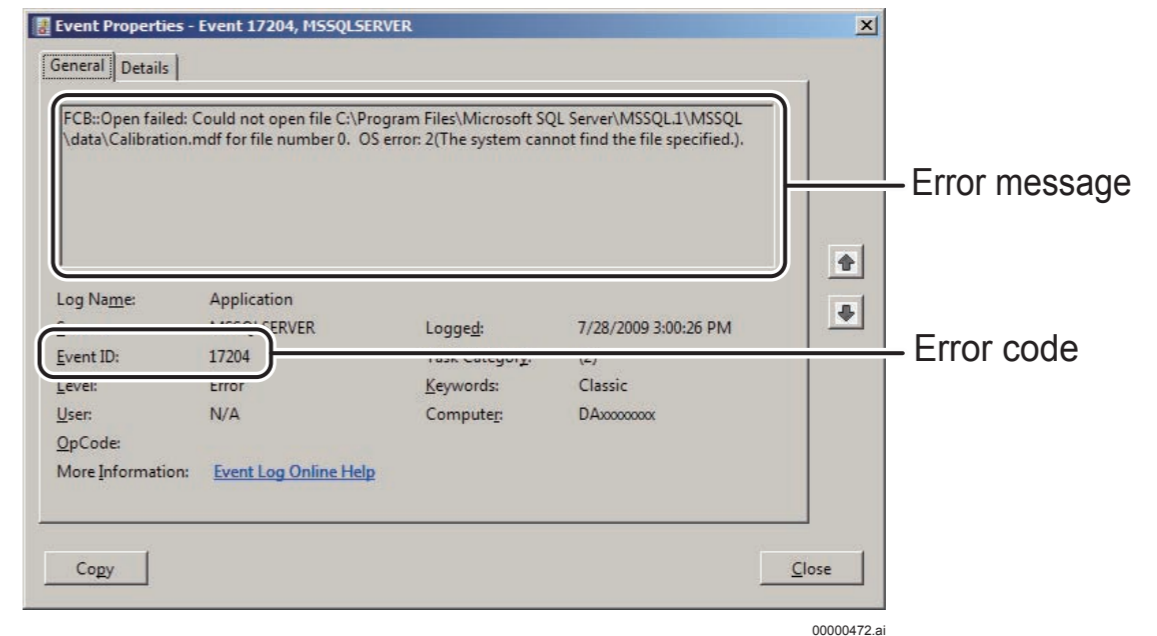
Event Properties - Event 17204, MSSQLSERVER

General | Details

FCB::Open failed: Could not open file C:\Program Files\Microsoft SQL Server\MSSQL.1\MSSQL \data\Calibration.mdf for file number 0. OS error: 2(The system cannot find the file specified.).

Error message

Log Name: Application
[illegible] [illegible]SERVER Logged: 7/28/2009 3:00:26 PM
Event ID: 17204 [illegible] (2)
Level: Error Keywords: Classic
User: N/A Computer: DAxxxxxxxx
OpCode:
More Information: Event Log Online Help

Error code

Copy

Close

00000472.ai